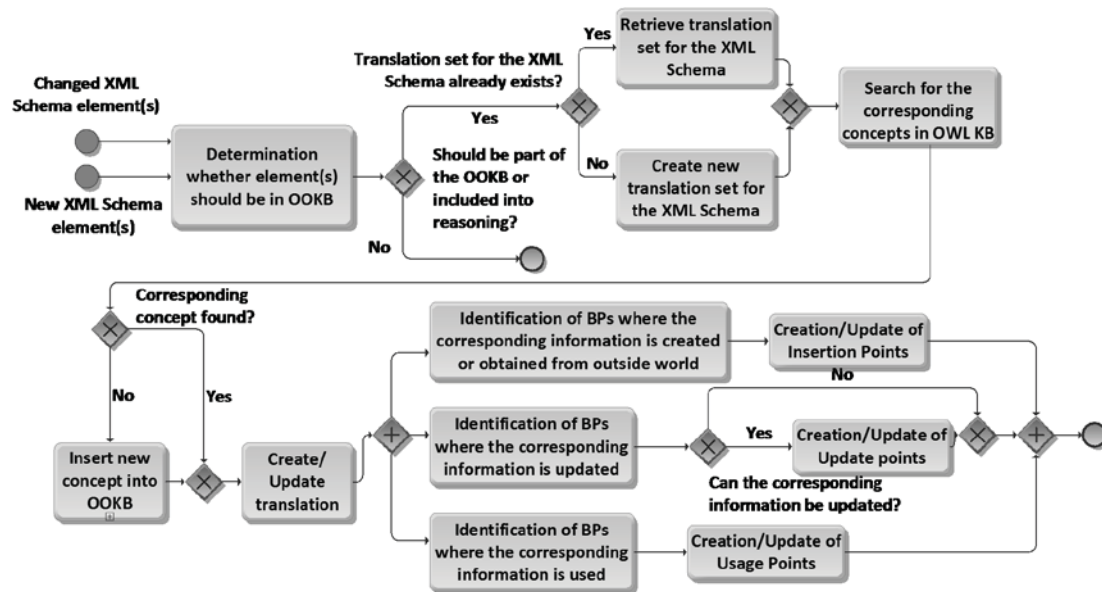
Changed XML Schema element(s)

New XML Schema element(s)

Determination whether element(s) should be in OOKB

Should be part of the OOKB or included into reasoning?

Yes

No

Translation set for the XML Schema already exists?

Yes

Retrieve translation set for the XML Schema

No

Create new translation set for the XML Schema

Search for the corresponding concepts in OWL KB

Corresponding concept found?

No

Yes

Insert new concept into OOKB

Create/ Update translation

Identification of BPs where the corresponding information is created or obtained from outside world

Creation/Update of Insertion Points

No

Identification of BPs where the corresponding information is updated

Yes

Creation/Update of Update points

Can the corresponding information be updated?

Identification of BPs where the corresponding information is used

Creation/Update of Usage Points